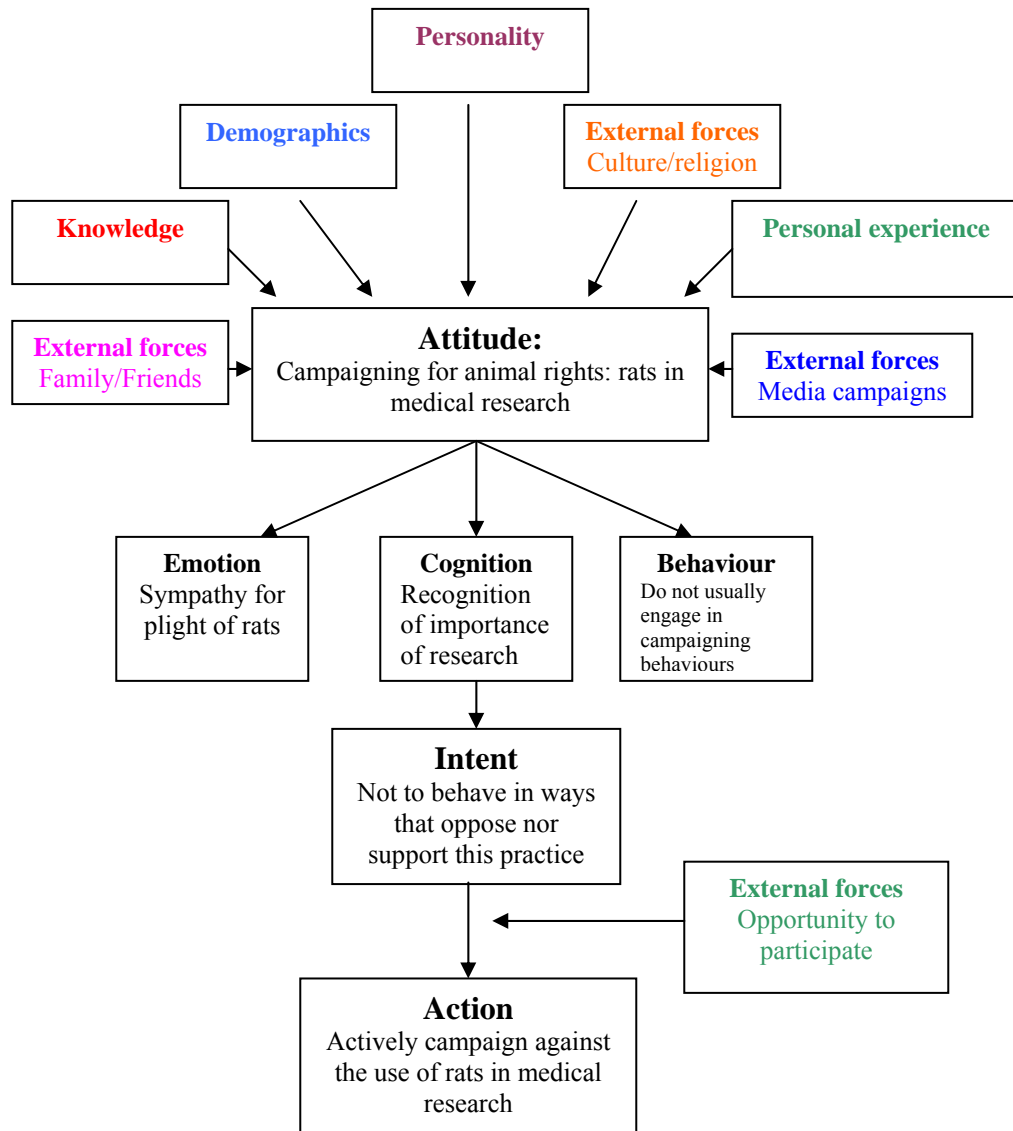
Personality

Demographics

External forces
Culture/religion

Knowledge

Personal experience

External forces
Family/Friends

Attitude:
Campaigning for animal rights: rats in medical research

External forces
Media campaigns

Emotion
Sympathy for plight of rats

Cognition
Recognition of importance of research

Behaviour
Do not usually engage in campaigning behaviours

Intent
Not to behave in ways that oppose nor support this practice

External forces
Opportunity to participate

Action
Actively campaign against the use of rats in medical research